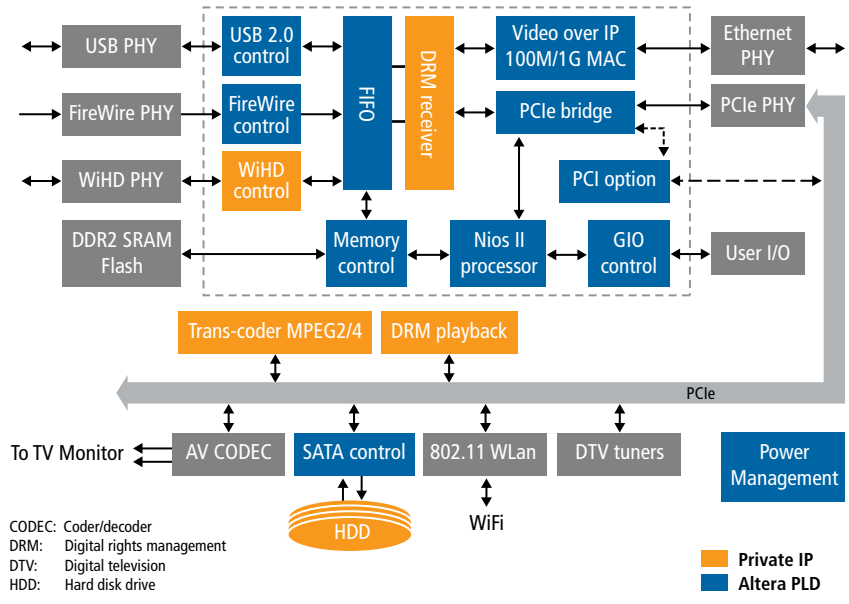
USB PHY

USB 2.0 control

FIFO

DRM receiver

Video over IP 100M/1G MAC

Ethernet PHY

FireWire PHY

FireWire control

PCIe bridge

PCIe PHY

WiHD PHY

WiHD control

PCI option

DDR2 SRAM Flash

Memory control

Nios II processor

GIO control

User I/O

Trans-coder MPEG2/4

DRM playback

PCIe

To TV Monitor

AV CODEC

SATA control

802.11 WLan

DTV tuners

Power Management

HDD

WiFi

CODEC: Coder/decoder
DRM: Digital rights management
DTV: Digital television
HDD: Hard disk drive

Private IP
Altera PLD